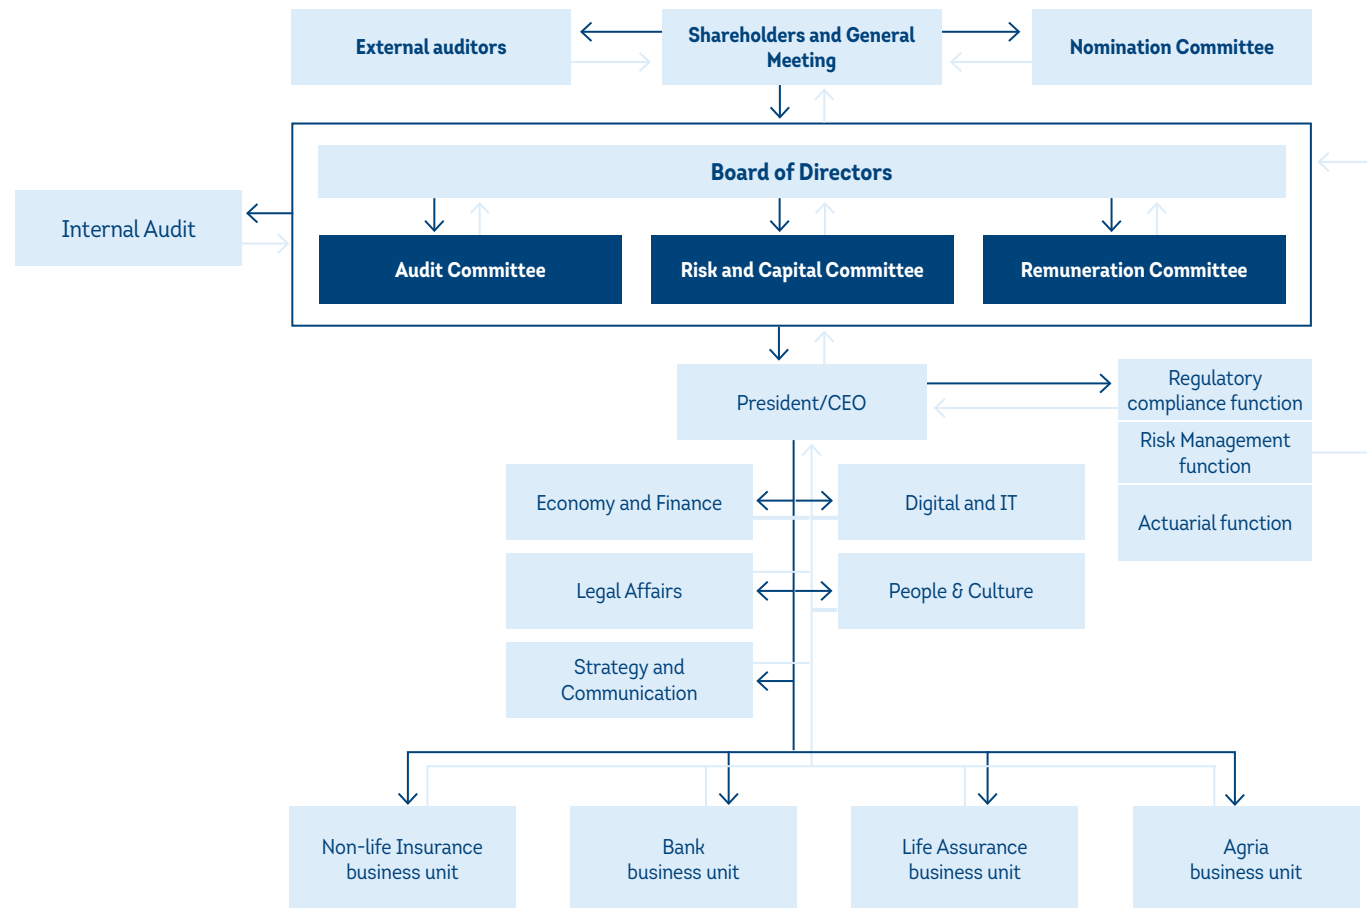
External auditors

Shareholders and General Meeting

Nomination Committee

Board of Directors

Internal Audit

Audit Committee

Risk and Capital Committee

Remuneration Committee

President/CEO

Regulatory compliance function

Risk Management function

Actuarial function

Economy and Finance

Digital and IT

Legal Affairs

People & Culture

Strategy and Communication

Non-life Insurance business unit

Bank business unit

Life Assurance business unit

Agria business unit